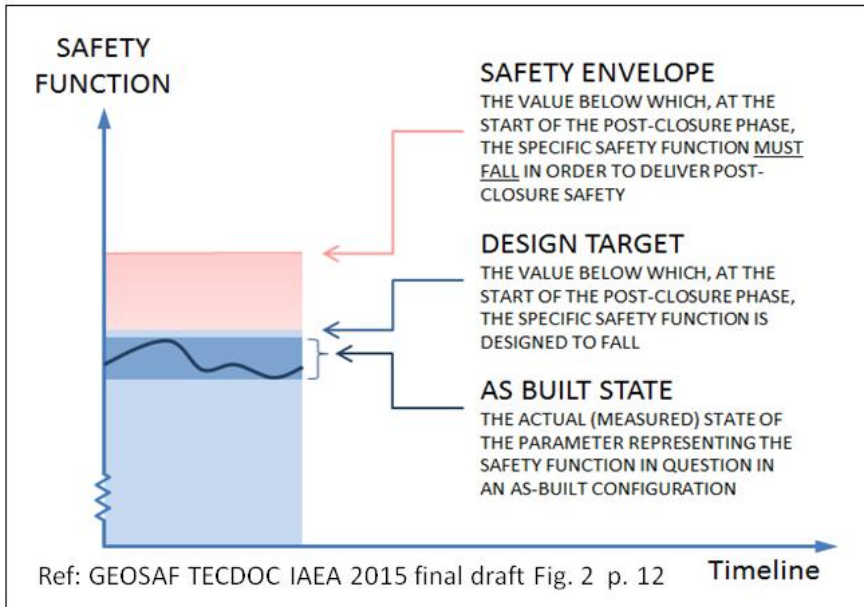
SAFETY FUNCTION

SAFETY ENVELOPE
THE VALUE BELOW WHICH, AT THE START OF THE POST-CLOSURE PHASE, THE SPECIFIC SAFETY FUNCTION MUST FALL IN ORDER TO DELIVER POST-CLOSURE SAFETY

DESIGN TARGET
THE VALUE BELOW WHICH, AT THE START OF THE POST-CLOSURE PHASE, THE SPECIFIC SAFETY FUNCTION IS DESIGNED TO FALL

AS BUILT STATE
THE ACTUAL (MEASURED) STATE OF THE PARAMETER REPRESENTING THE SAFETY FUNCTION IN QUESTION IN AN AS-BUILT CONFIGURATION

Ref: GEOSAF TECDOC IAEA 2015 final draft Fig. 2 p. 12

Timeline